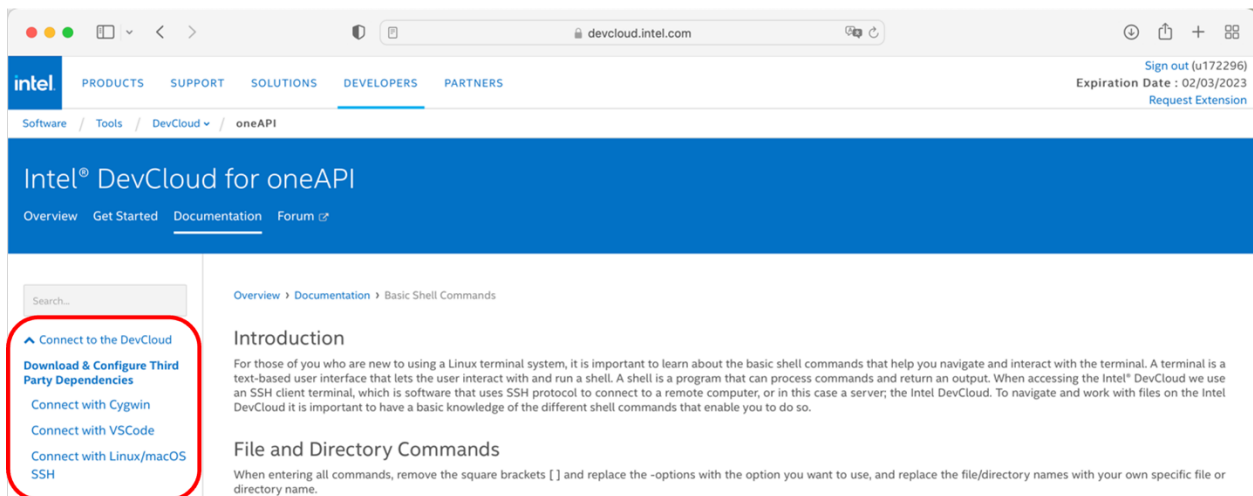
devcloud.intel.com

intel. PRODUCTS SUPPORT SOLUTIONS DEVELOPERS PARTNERS

Sign out (u172296)
Expiration Date : 02/03/2023
Request Extension

Software / Tools / DevCloud / oneAPI

Intel® DevCloud for oneAPI

Overview Get Started Documentation Forum

Search...

Connect to the DevCloud

Download & Configure Third Party Dependencies

Connect with Cygwin

Connect with VSCode

Connect with Linux/macOS SSH

Overview › Documentation › Basic Shell Commands

Introduction

For those of you who are new to using a Linux terminal system, it is important to learn about the basic shell commands that help you navigate and interact with the terminal. A terminal is a text-based user interface that lets the user interact with and run a shell. A shell is a program that can process commands and return an output. When accessing the Intel® DevCloud we use an SSH client terminal, which is software that uses SSH protocol to connect to a remote computer, or in this case a server; the Intel DevCloud. To navigate and work with files on the Intel DevCloud it is important to have a basic knowledge of the different shell commands that enable you to do so.

File and Directory Commands

When entering all commands, remove the square brackets [ ] and replace the -options with the option you want to use, and replace the file/directory names with your own specific file or directory name.